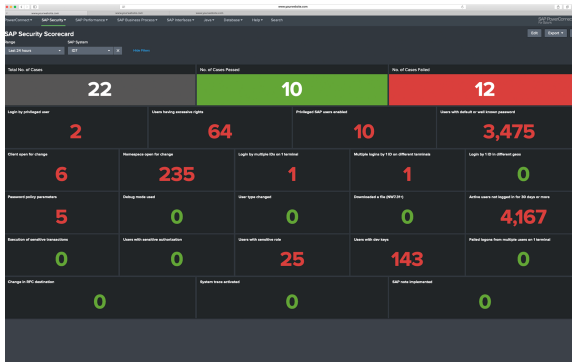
PowerConnect · SAP Security · SAP Performance · SAP Business Process · SAP Interfaces · Java · Database · Help · Search

SAP PowerConnect

SAP Security Scorecard

Range
Last 24 Hours

SAP System
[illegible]

Hide Filters

Edit · Export

Total No. of Cases
22

No. of Cases Passed
10

No. of Cases Failed
12

Login by privileged user
2

Users having excessive rights
64

Privileged SAP users enabled
10

Users with default or well known password
3,475

Client open for change
6

Namespace open for change
235

Login by multiple IDs on 1 terminal
1

Multiple logins by 1 ID on different terminals
1

Login by 1 ID in different geos
0

Password policy parameters
5

Debug mode used
0

User type changed
0

Downloaded a file (%WT3H)
0

Active users not logged in for 90 days or more
4,167

Execution of sensitive transactions
0

Users with sensitive authorization
0

Users with sensitive role
25

Users with dev keys
143

Failed logons from multiple users on 1 terminal
0

Change in RFC destination
0

System trace activated
0

SAP note implemented
0